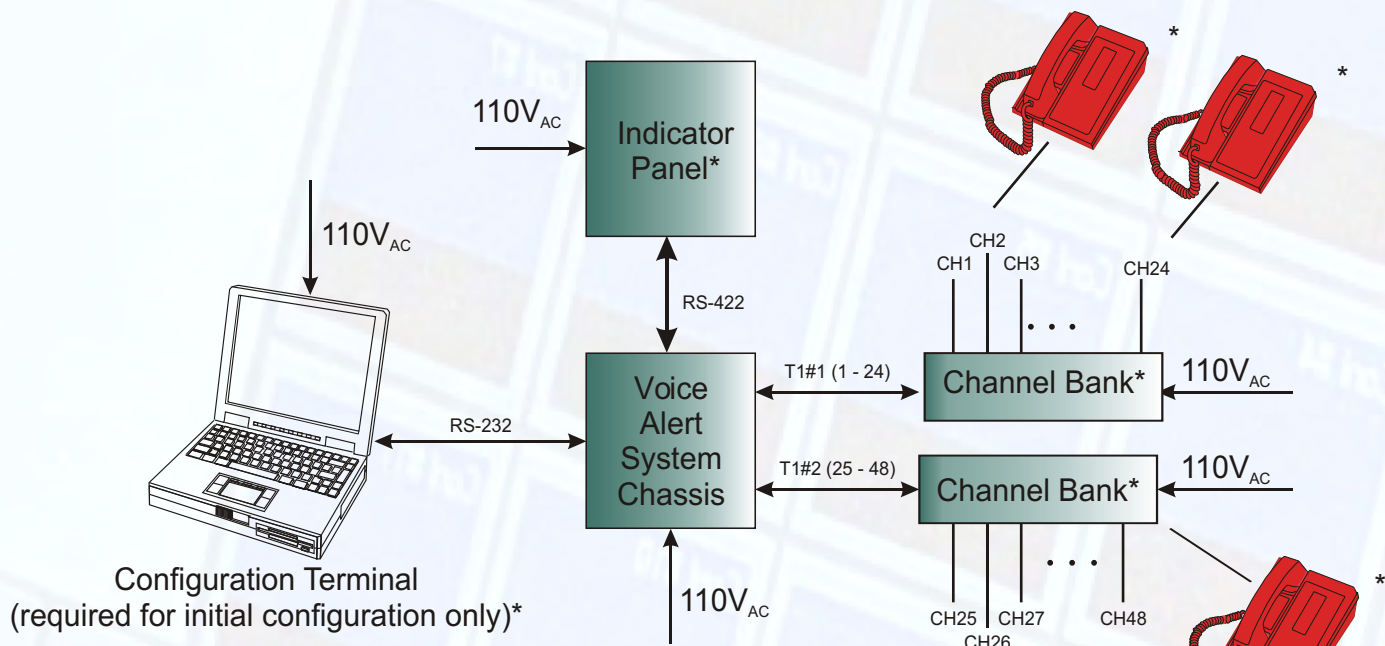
*

*

$110V_{AC}$

Indicator Panel*

$110V_{AC}$

RS-422

CH2

CH1

CH3

CH24

. . .

Voice Alert System Chassis

T1#1 (1 - 24)

Channel Bank*

$110V_{AC}$

RS-232

T1#2 (25 - 48)

Channel Bank*

$110V_{AC}$

. . .

Configuration Terminal (required for initial configuration only)*

$110V_{AC}$

CH25

CH26

CH27

CH48

*